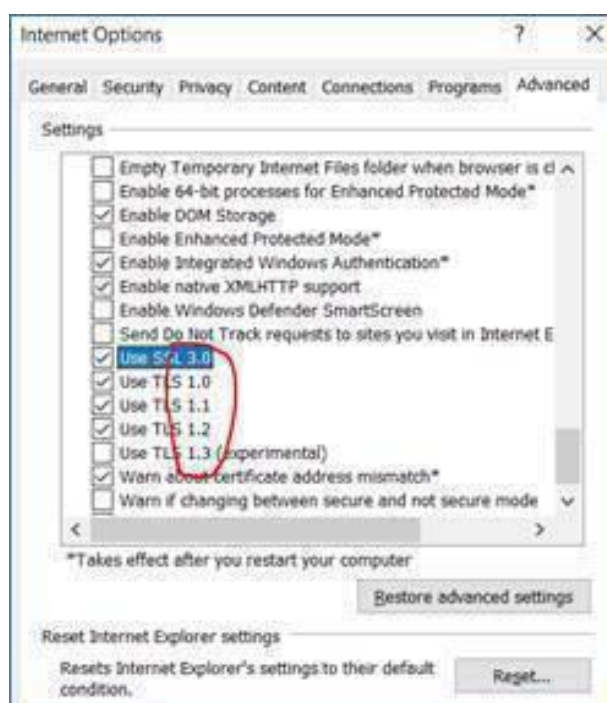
Internet Options ? ×

General Security Privacy Content Connections Programs Advanced

Settings

Empty Temporary Internet Files folder when browser is cl
Enable 64-bit processes for Enhanced Protected Mode*
Enable DOM Storage
Enable Enhanced Protected Mode*
Enable Integrated Windows Authentication*
Enable native XMLHTTP support
Enable Windows Defender SmartScreen
Send Do Not Track requests to sites you visit in Internet E
Use SSL 3.0
Use TLS 1.0
Use TLS 1.1
Use TLS 1.2
Use TLS 1.3 (experimental)
Warn about certificate address mismatch*
Warn if changing between secure and not secure mode

*Takes effect after you restart your computer

Restore advanced settings

Reset Internet Explorer settings

Resets Internet Explorer's settings to their default condition.

Reset...